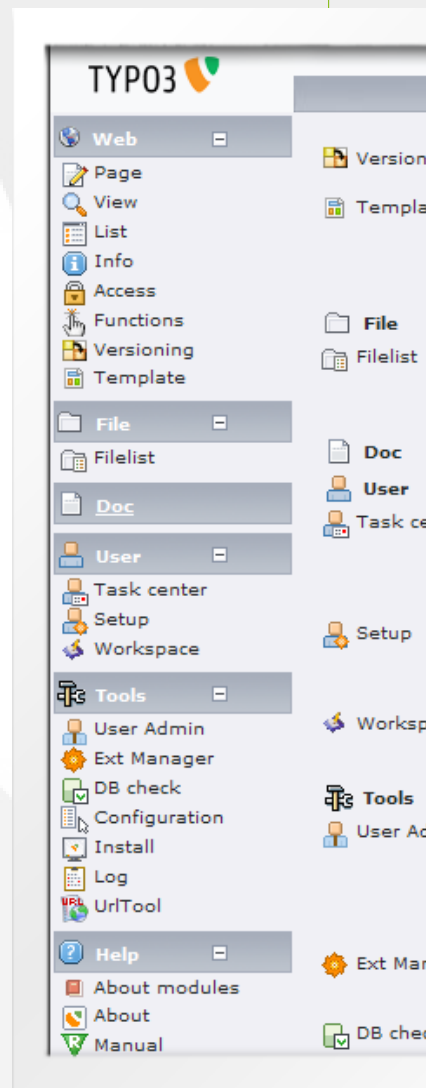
TYPO3

Web
Page
View
List
Info
Access
Functions
Versioning
Template

File
Filelist

Doc

User
Task center
Setup
Workspace

Tools
User Admin
Ext Manager
DB check
Configuration
Install
Log
UrlTool

Help
About modules
About
Manual

Version
Templa

File
Filelist

Doc
User
Task ce

Setup

Worksp

Tools
User Ad

Ext Mar

DB chec